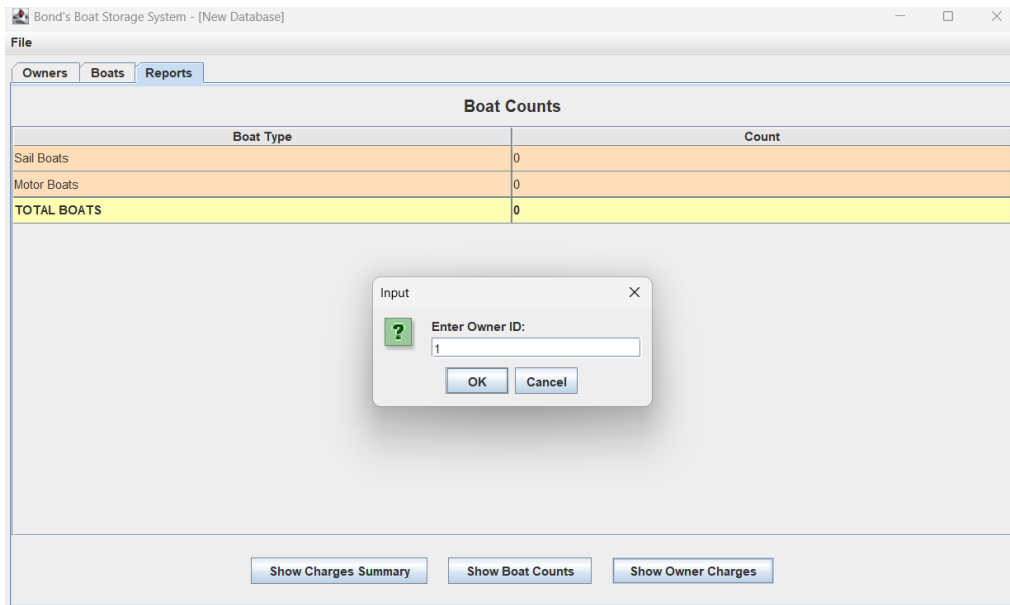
Bond's Boat Storage System - [New Database]

File

Owners Boats Reports

Boat Counts

| Boat Type | Count |
|---|---|
| Sail Boats | 0 |
| Motor Boats | 0 |
| TOTAL BOATS | 0 |

Input

?

Enter Owner ID:

1

OK Cancel

Show Charges Summary Show Boat Counts Show Owner Charges